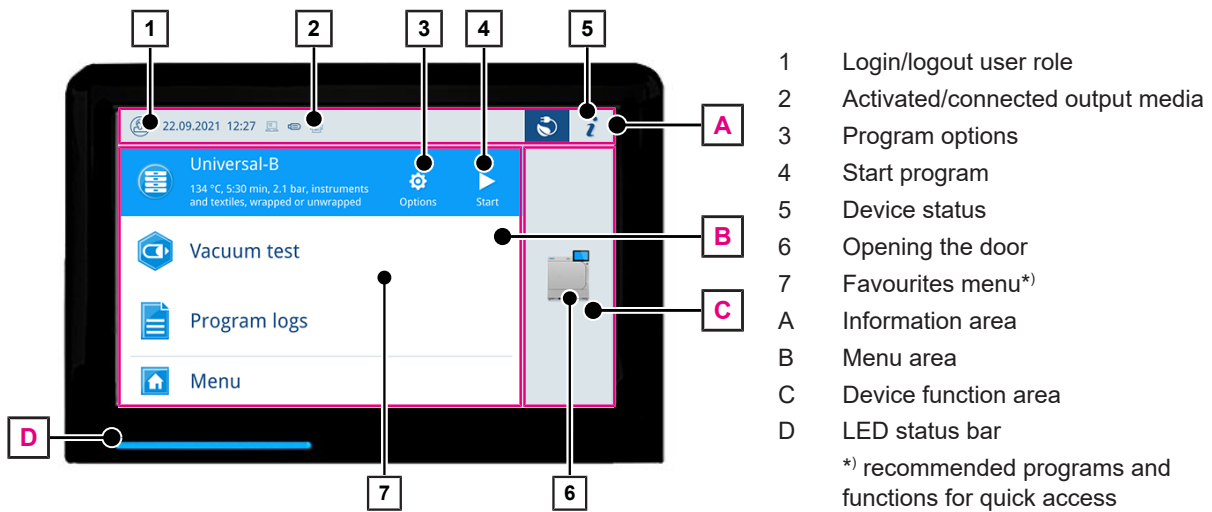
1
2
3
4
5

22.09.2021 12:27

A

Universal-B
134 °C, 5:30 min, 2.1 bar, instruments and textiles, wrapped or unwrapped

Options

Start

B

Vacuum test

Program logs

Menu

C

D

7

6

1 Login/logout user role
2 Activated/connected output media
3 Program options
4 Start program
5 Device status
6 Opening the door
7 Favourites menu*⁾
A Information area
B Menu area
C Device function area
D LED status bar
*⁾ recommended programs and functions for quick access